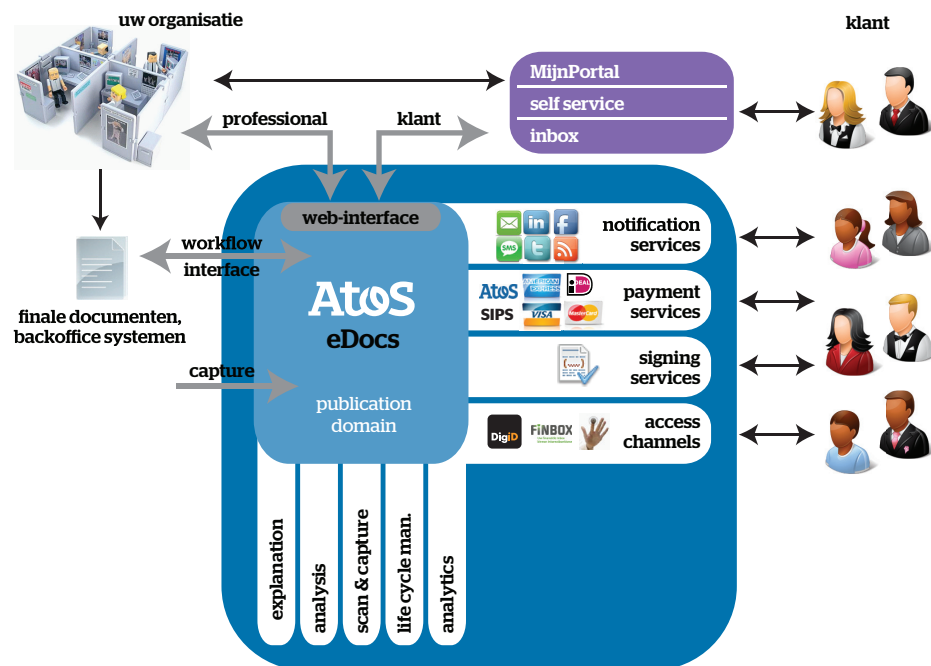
uw organisatie

klant

MijnPortal
self service
inbox

professional

klant

web-interface

workflow interface

finale documenten, backoffice systemen

Atos
eDocs

publication domain

capture

notification services

in f
SMS

Atos
SIPS
AMERICAN EXPRESS
iDEAL
VISA
MasterCard

payment services

signing services

DigiD
FINBOX

access channels

explanation
analysis
scan & capture
life cycle man.
analytics